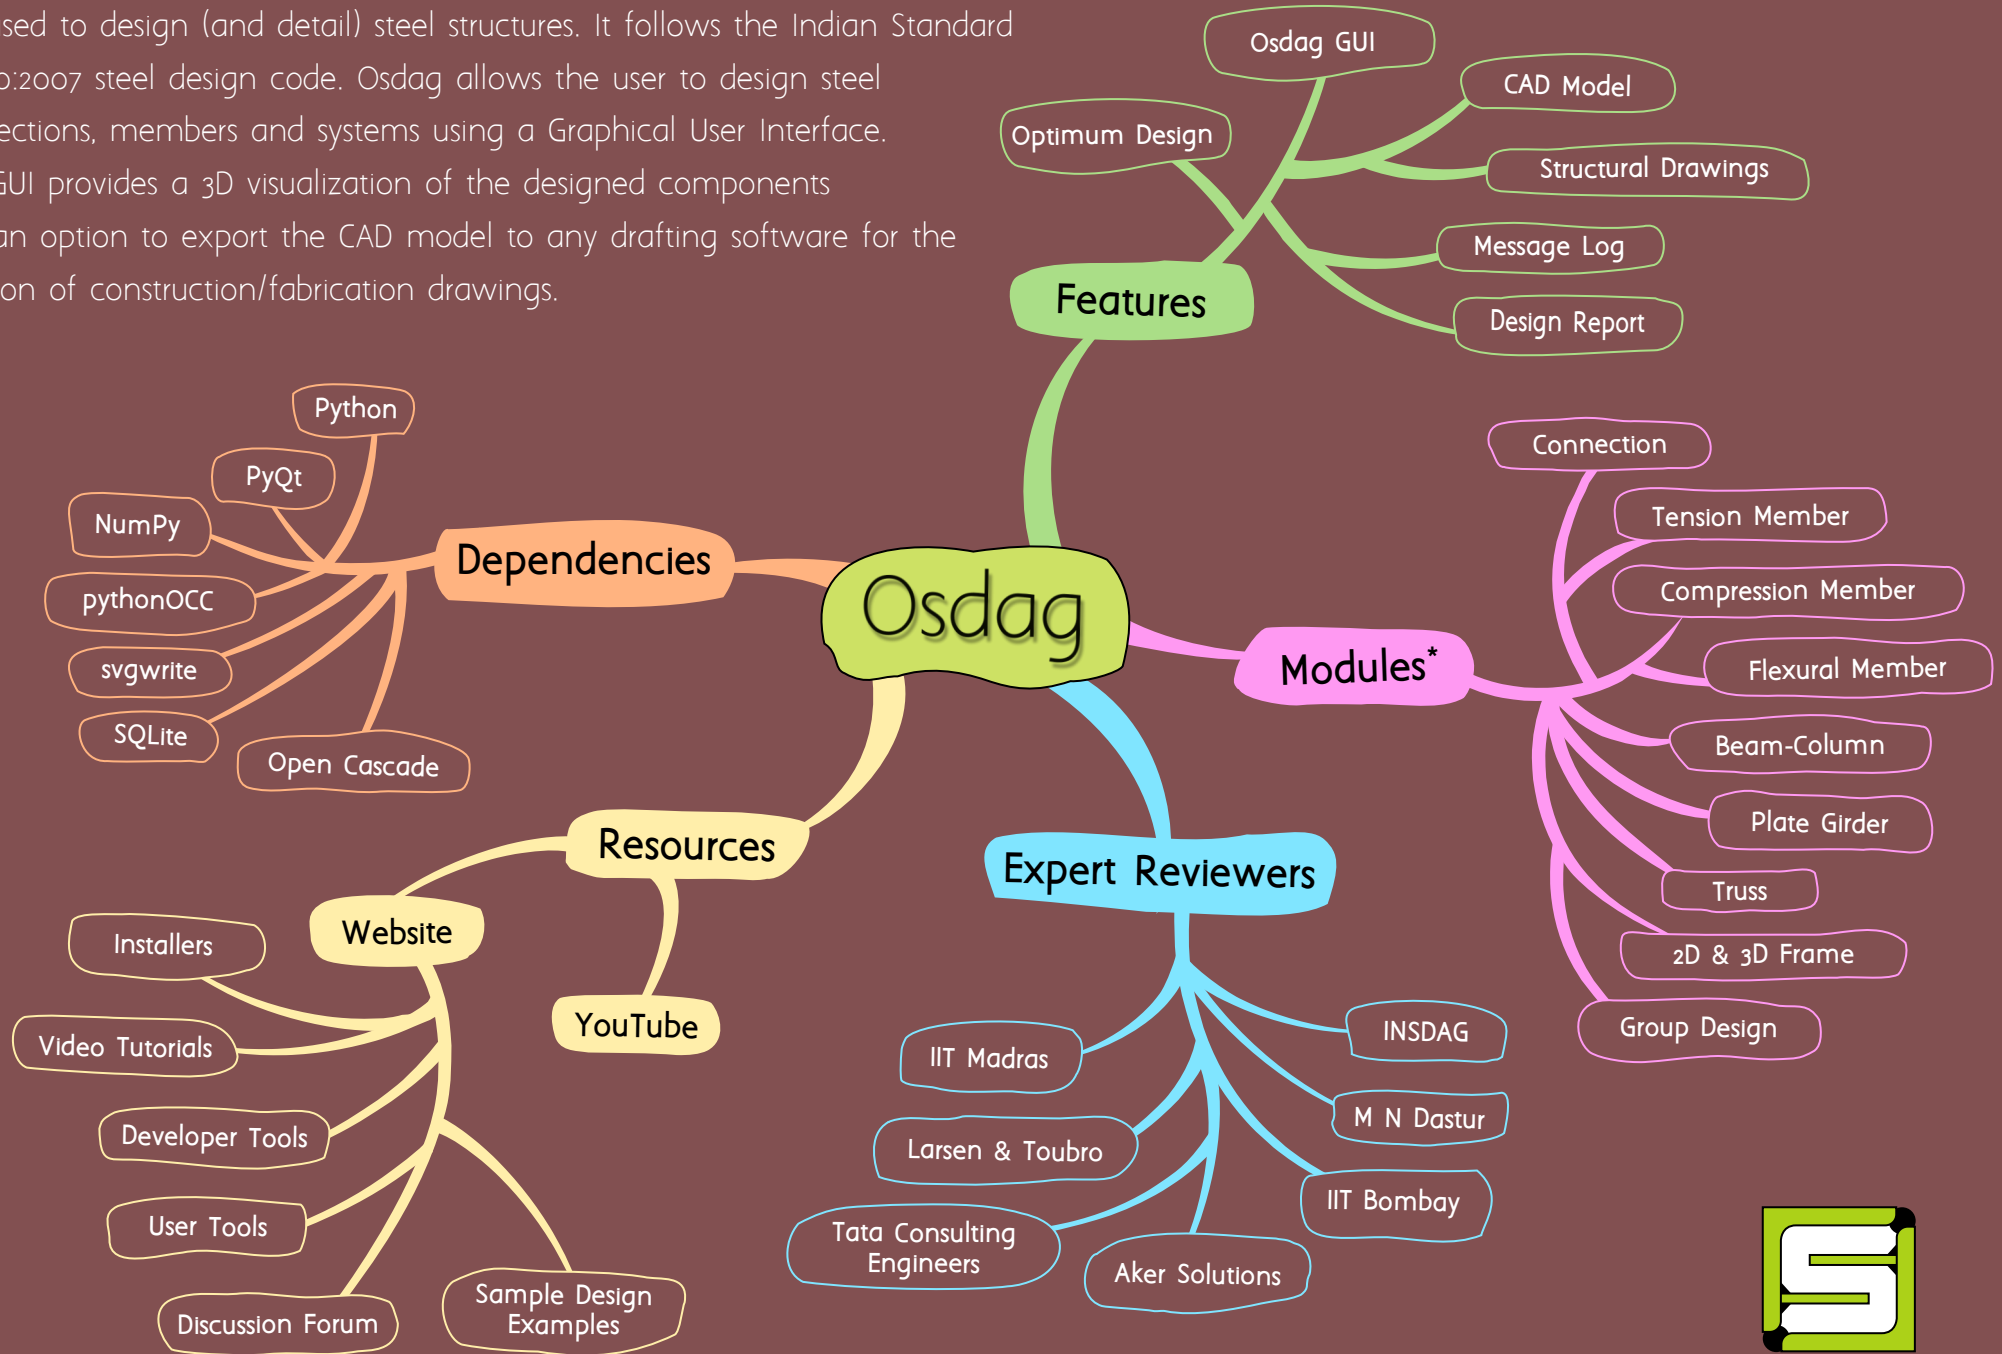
sed to design (and detail) steel structures. It follows the Indian Standard
:2007 steel design code. Osdag allows the user to design steel
ections, members and systems using a Graphical User Interface.
UI provides a 3D visualization of the designed components
an option to export the CAD model to any drafting software for the
on of construction/fabrication drawings.

Osdag

Features
Osdag GUI
CAD Model
Optimum Design
Structural Drawings
Message Log
Design Report

Modules*
Connection
Tension Member
Compression Member
Flexural Member
Beam-Column
Plate Girder
Truss
2D & 3D Frame
Group Design

Dependencies
Python
PyQt
NumPy
pythonOCC
svgwrite
SQLite
Open Cascade

Resources
Website
YouTube
Installers
Video Tutorials
Developer Tools
User Tools
Discussion Forum
Sample Design Examples

Expert Reviewers
IIT Madras
Larsen & Toubro
Tata Consulting Engineers
Aker Solutions
IIT Bombay
M N Dastur
INSDAG